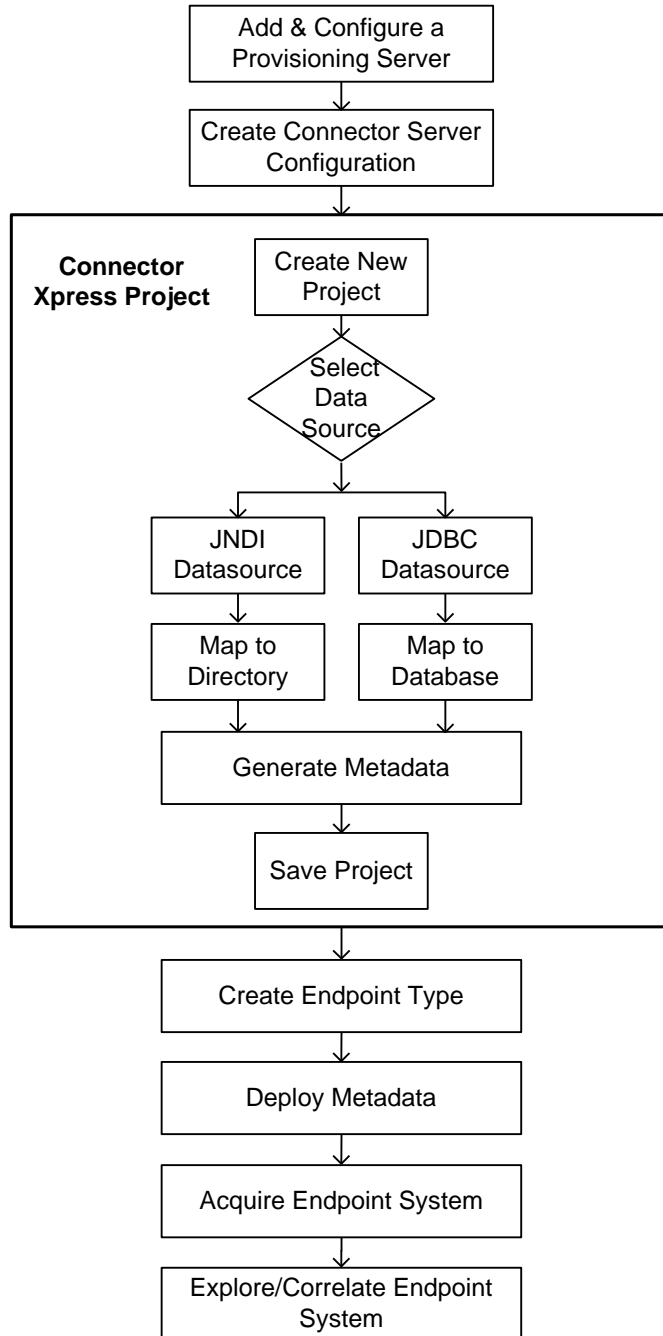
Add & Configure a Provisioning Server

Create Connector Server Configuration

Connector Xpress Project

Create New Project

Select Data Source

JNDI Datasource

JDBC Datasource

Map to Directory

Map to Database

Generate Metadata

Save Project

Create Endpoint Type

Deploy Metadata

Acquire Endpoint System

Explore/Correlate Endpoint System